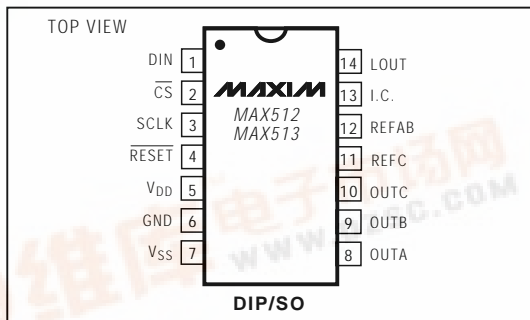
TOP VIEW

DIN 1
$\overline{CS}$ 2
SCLK 3
$\overline{RESET}$ 4
$V_{DD}$ 5
GND 6
$V_{SS}$ 7

MAXIM
MAX512
MAX513

14 LOUT
13 I.C.
12 REFAB
11 REFC
10 OUTC
9 OUTB
8 OUTA

维库电子市场网
WWW.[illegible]C.COM

DIP/SO